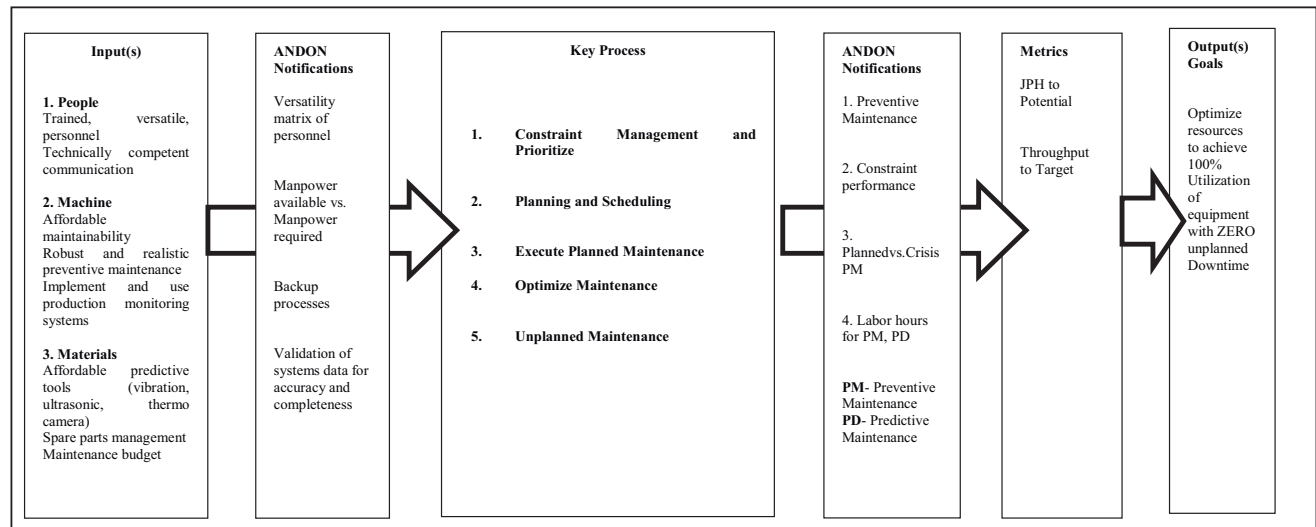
Input(s)

1. People
Trained, versatile, personnel
Technically competent communication

2. Machine
Affordable maintainability
Robust and realistic preventive maintenance
Implement and use production monitoring systems

3. Materials
Affordable predictive tools (vibration, ultrasonic, thermo camera)
Spare parts management
Maintenance budget

ANDON Notifications

Versatility matrix of personnel

Manpower available vs. Manpower required

Backup processes

Validation of systems data for accuracy and completeness

Key Process

1. Constraint Management and Prioritize

2. Planning and Scheduling

3. Execute Planned Maintenance

4. Optimize Maintenance

5. Unplanned Maintenance

ANDON Notifications

1. Preventive Maintenance

2. Constraint performance

3. Plannedvs.Crisis PM

4. Labor hours for PM, PD

PM- Preventive Maintenance
PD- Predictive Maintenance

Metrics

JPH to Potential

Throughput to Target

Output(s) Goals

Optimize resources to achieve 100% Utilization of equipment with ZERO unplanned Downtime